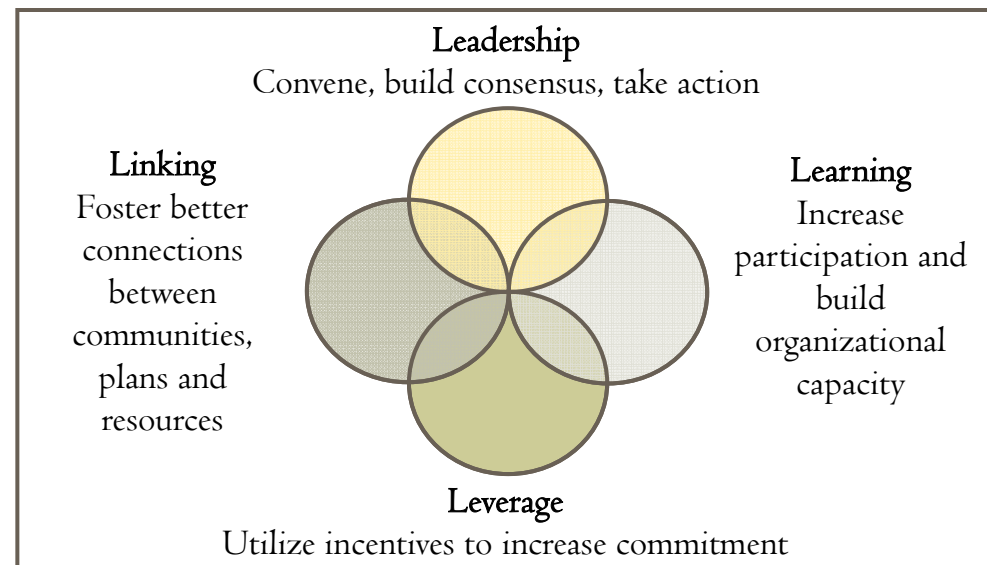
Leadership
Convene, build consensus, take action

Linking
Foster better connections between communities, plans and resources

Learning
Increase participation and build organizational capacity

Leverage
Utilize incentives to increase commitment